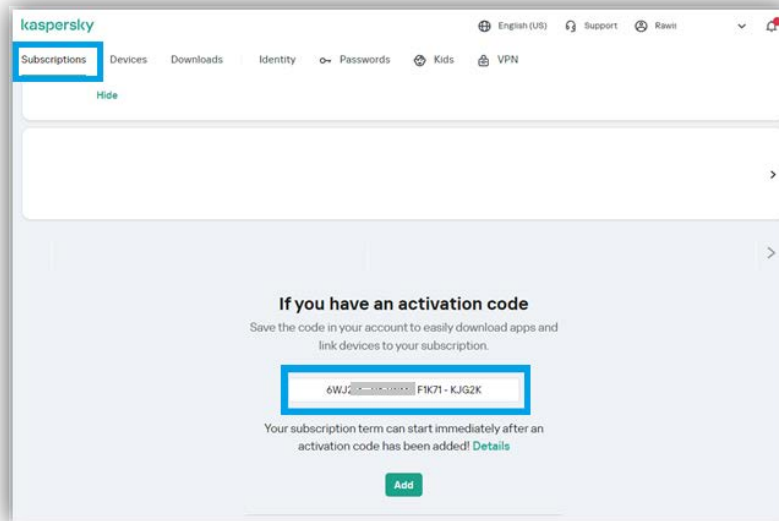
kaspersky

English (US) Support Rawi

Subscriptions Devices Downloads Identity Passwords Kids VPN

Hide

If you have an activation code

Save the code in your account to easily download apps and link devices to your subscription.

6WJ2 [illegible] F1K71 - KJG2K

Your subscription term can start immediately after an activation code has been added! Details

Add